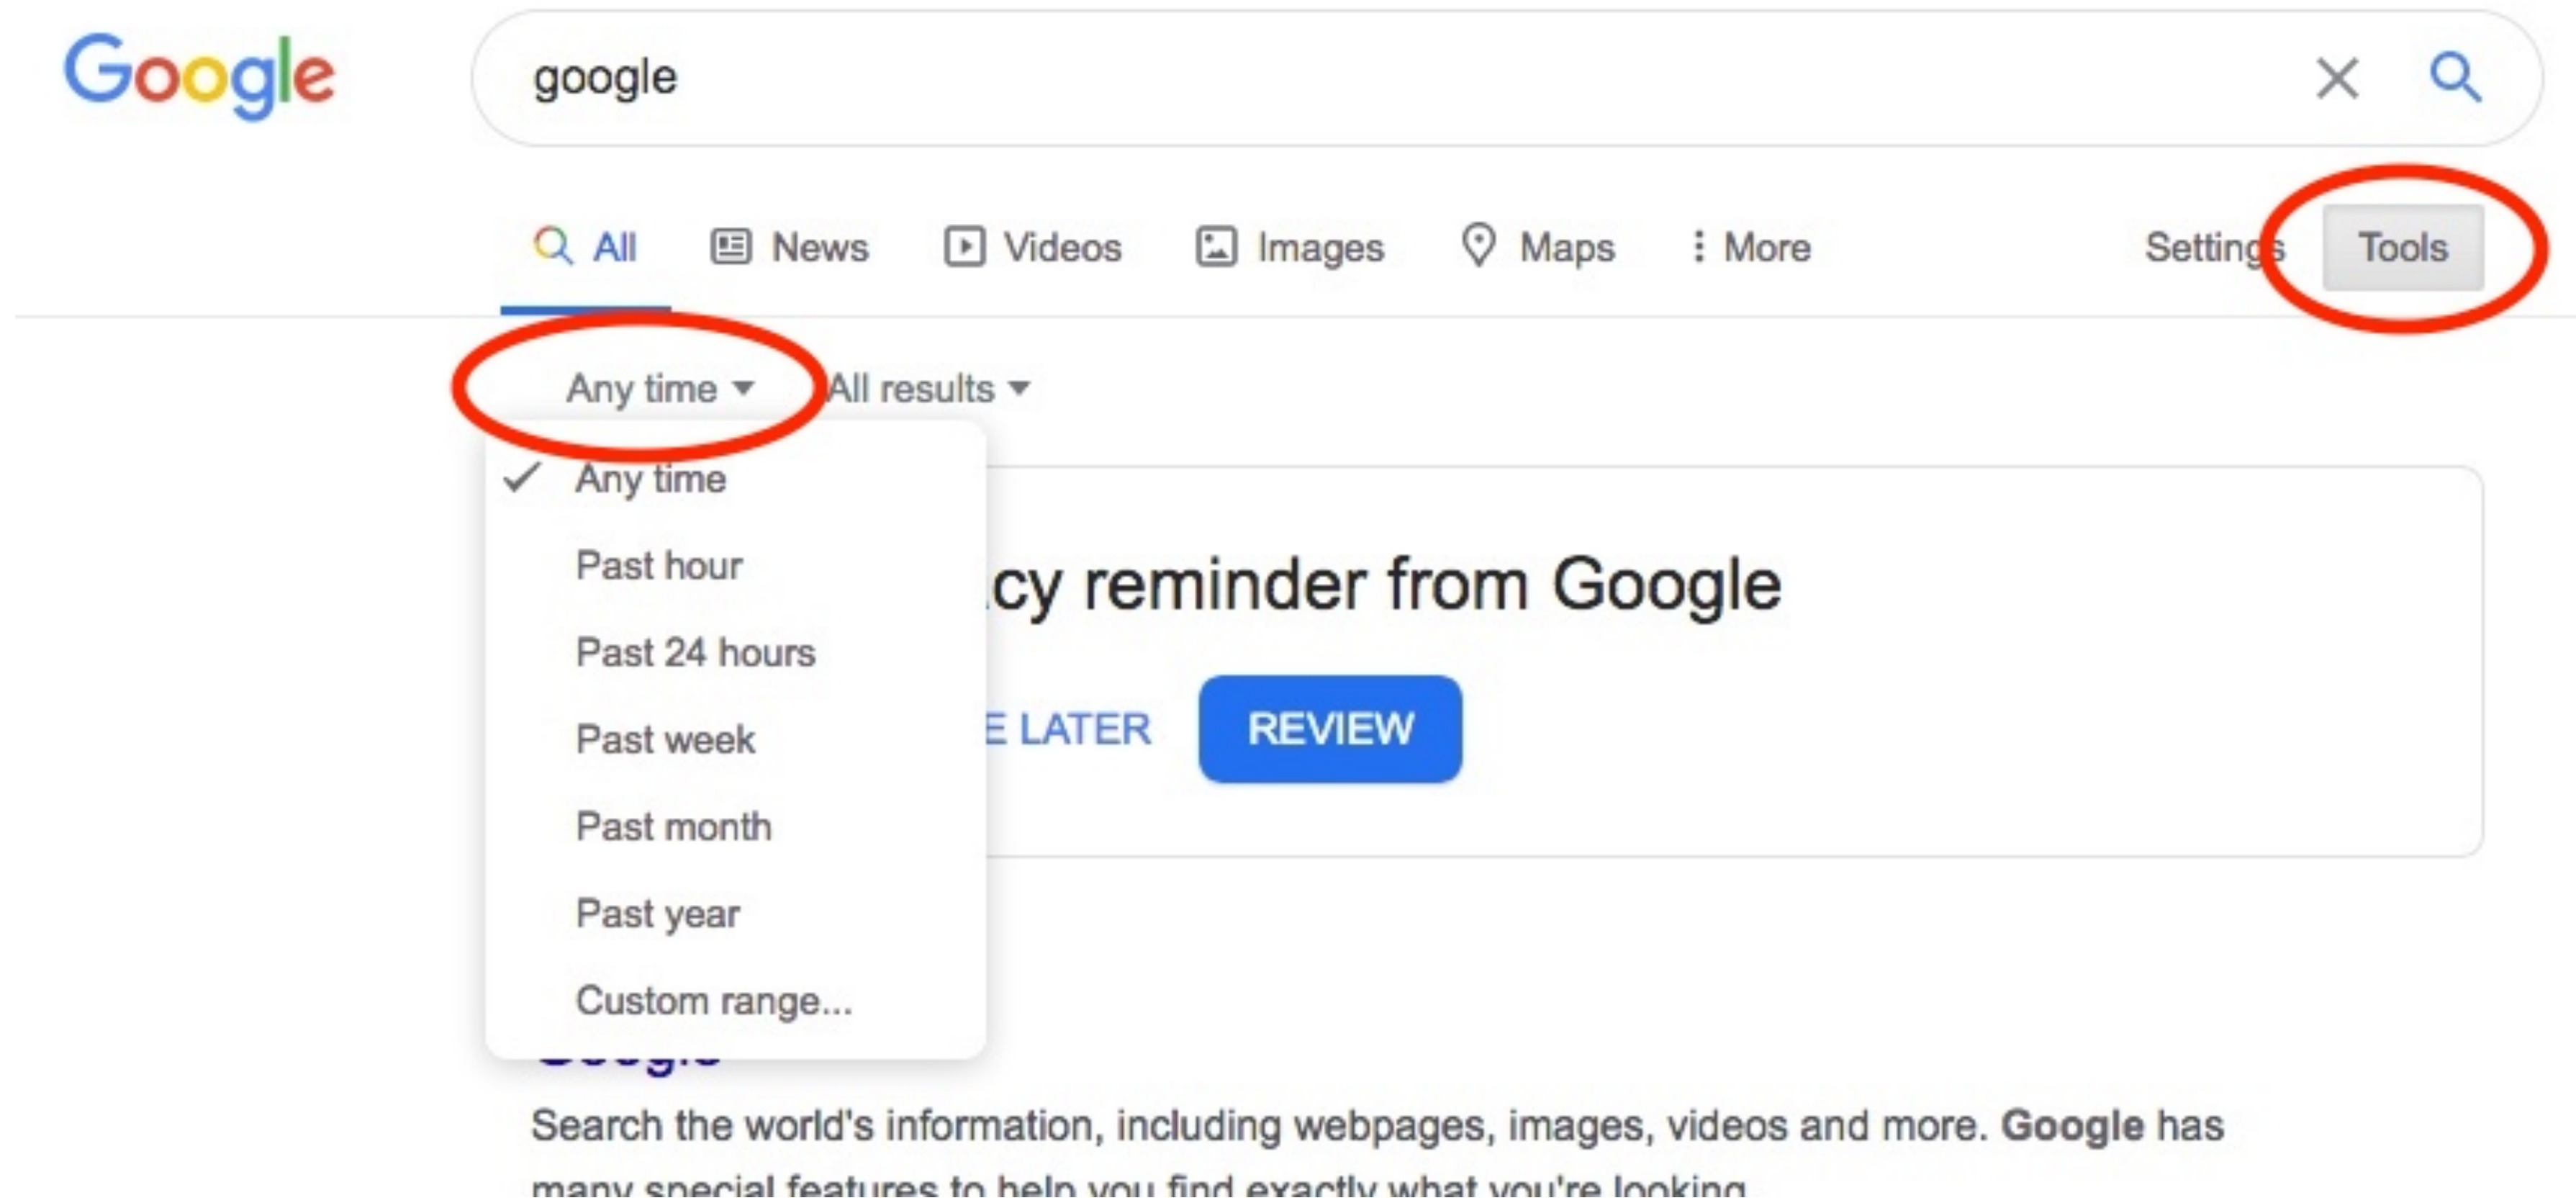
Google

google

All News Videos Images Maps More Settings Tools

Any time ▾ All results ▾

✓ Any time
Past hour
Past 24 hours
Past week
Past month
Past year
Custom range...

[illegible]cy reminder from Google

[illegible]E LATER REVIEW

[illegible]

Search the world's information, including webpages, images, videos and more. Google has many special features to help you find exactly what you're looking